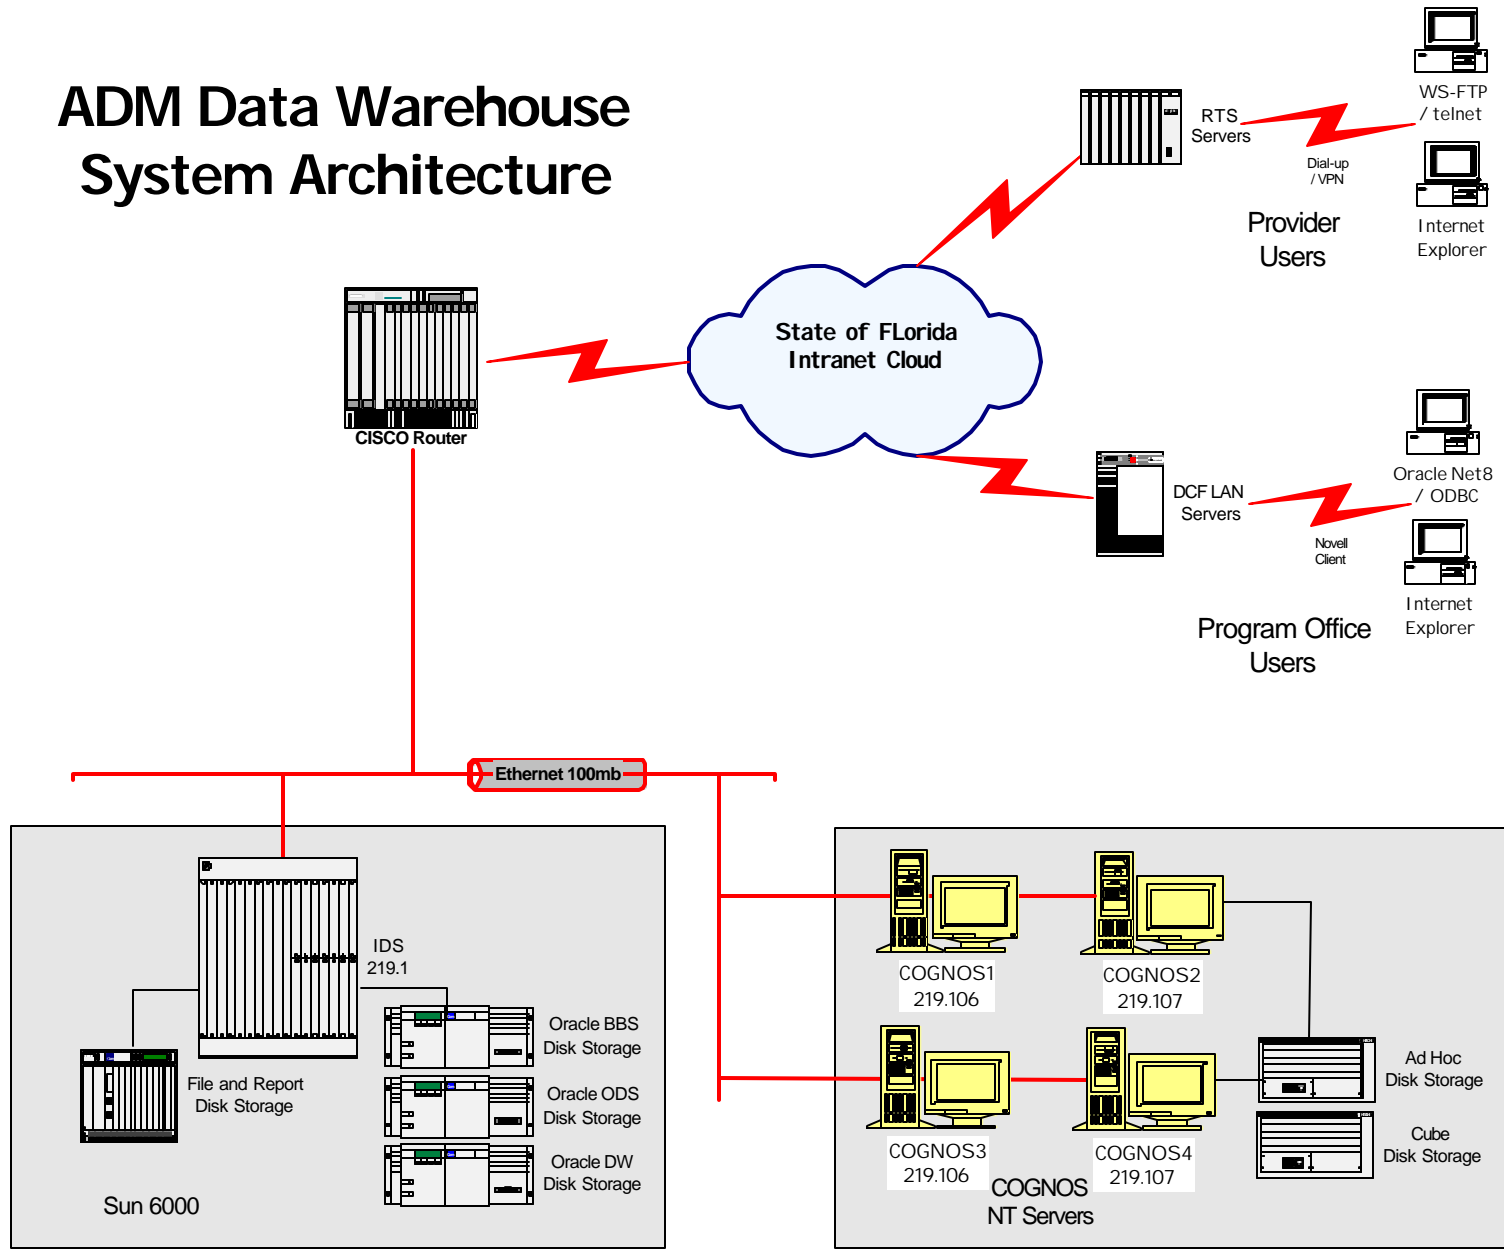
ADM Data Warehouse System Architecture

RTS Servers

WS-FTP / telnet

Dial-up / VPN

Internet Explorer

Provider Users

State of FLorida Intranet Cloud

CISCO Router

DCF LAN Servers

Oracle Net8 / ODBC

Novell Client

Internet Explorer

Program Office Users

Ethernet 100mb

IDS 219.1

Oracle BBS Disk Storage

File and Report Disk Storage

Oracle ODS Disk Storage

Oracle DW Disk Storage

Sun 6000

COGNOS1 219.106

COGNOS2 219.107

COGNOS3 219.106

COGNOS4 219.107

Ad Hoc Disk Storage

Cube Disk Storage

COGNOS NT Servers